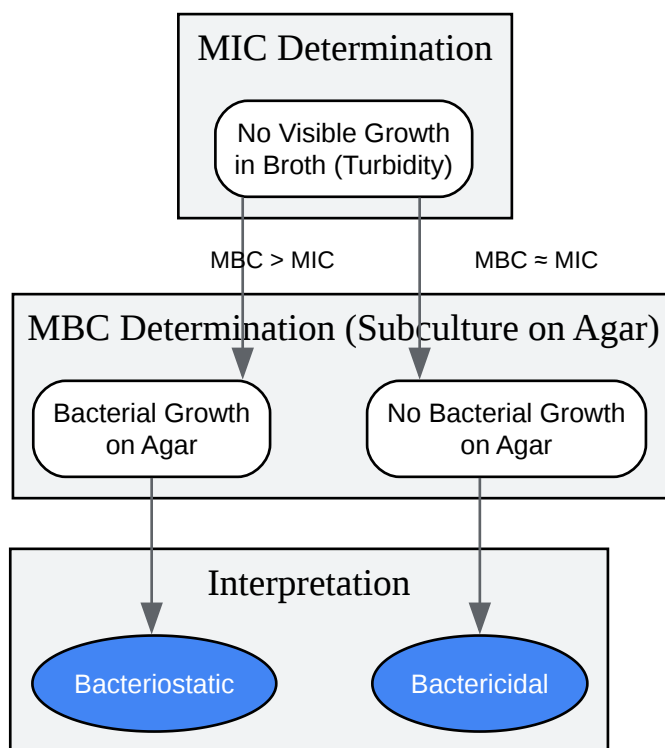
MIC Determination

No Visible Growth in Broth (Turbidity)

MBC > MIC

MBC ≈ MIC

MBC Determination (Subculture on Agar)

Bacterial Growth on Agar

No Bacterial Growth on Agar

Interpretation

Bacteriostatic

Bactericidal